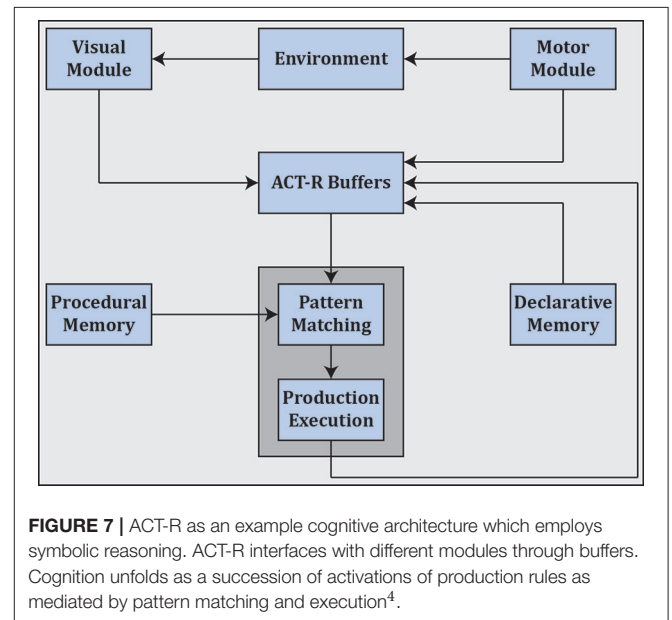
Visual Module

Environment

Motor Module

ACT-R Buffers

Procedural Memory

Pattern Matching

Declarative Memory

Production Execution

**FIGURE 7 |** ACT-R as an example cognitive architecture which employs symbolic reasoning. ACT-R interfaces with different modules through buffers. Cognition unfolds as a succession of activations of production rules as mediated by pattern matching and execution$^4$.